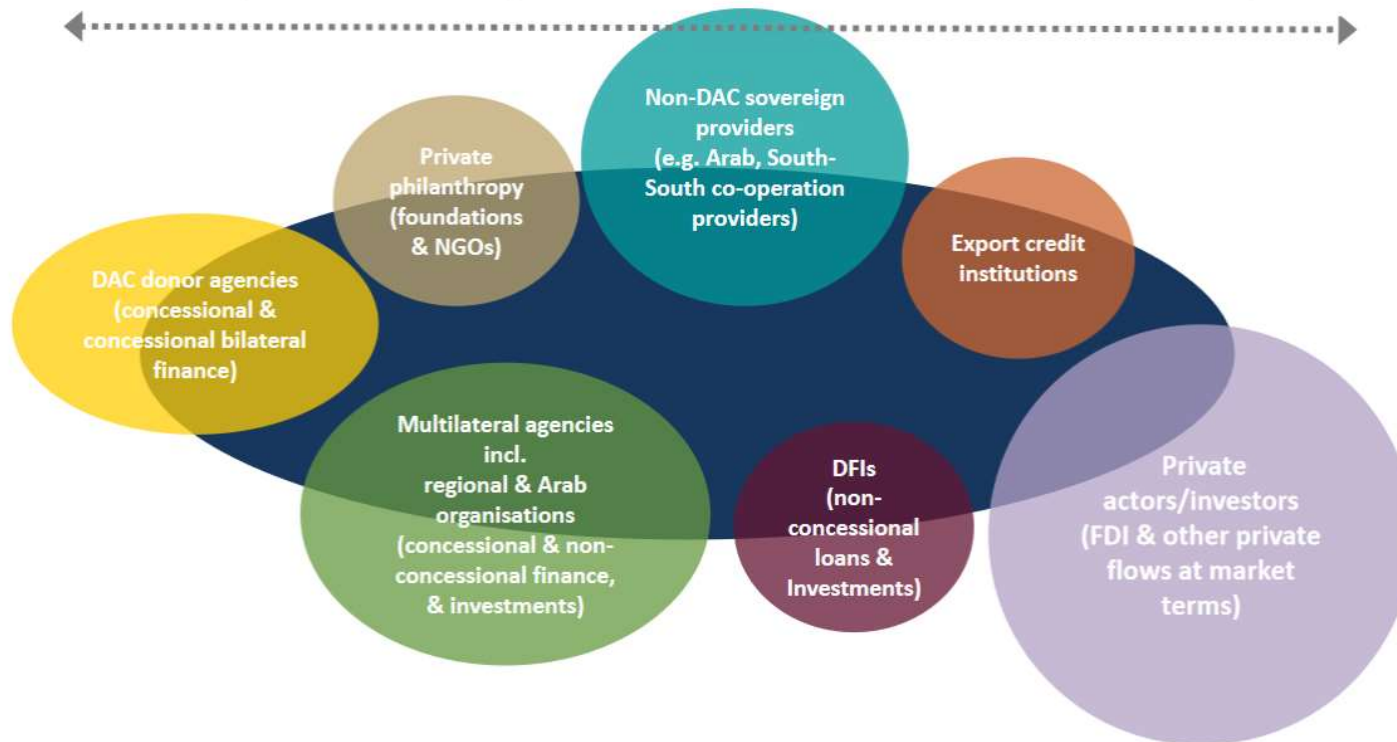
Non-DAC sovereign providers (e.g. Arab, South-South co-operation providers)

Private philanthropy (foundations & NGOs)

Export credit institutions

DAC donor agencies (concessional & concessional bilateral finance)

Multilateral agencies incl. regional & Arab organisations (concessional & non-concessional finance, & investments)

DFIs (non-concessional loans & Investments)

Private actors/investors (FDI & other private flows at market terms)